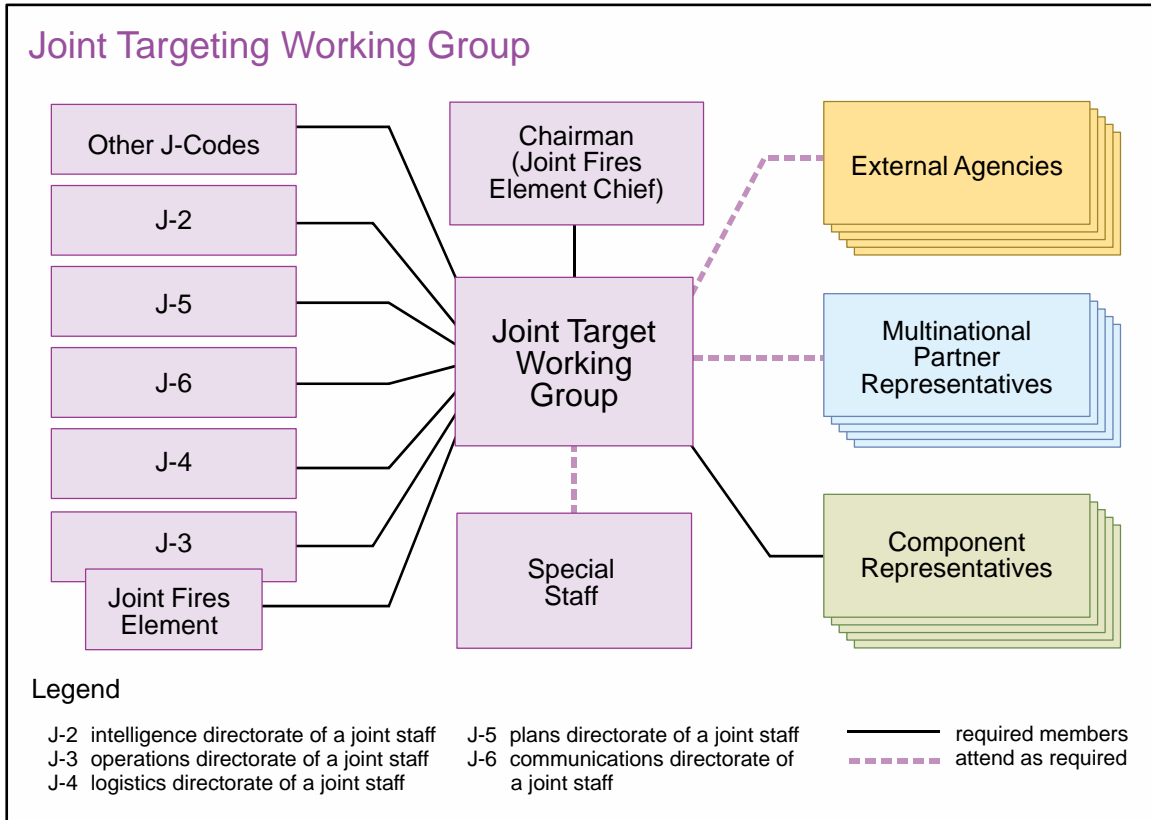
Joint Targeting Working Group

Other J-Codes

J-2

J-5

J-6

J-4

J-3

Joint Fires Element

Chairman (Joint Fires Element Chief)

Joint Target Working Group

Special Staff

External Agencies

Multinational Partner Representatives

Component Representatives

Legend

J-2 intelligence directorate of a joint staff
J-3 operations directorate of a joint staff
J-4 logistics directorate of a joint staff

J-5 plans directorate of a joint staff
J-6 communications directorate of a joint staff

required members
attend as required